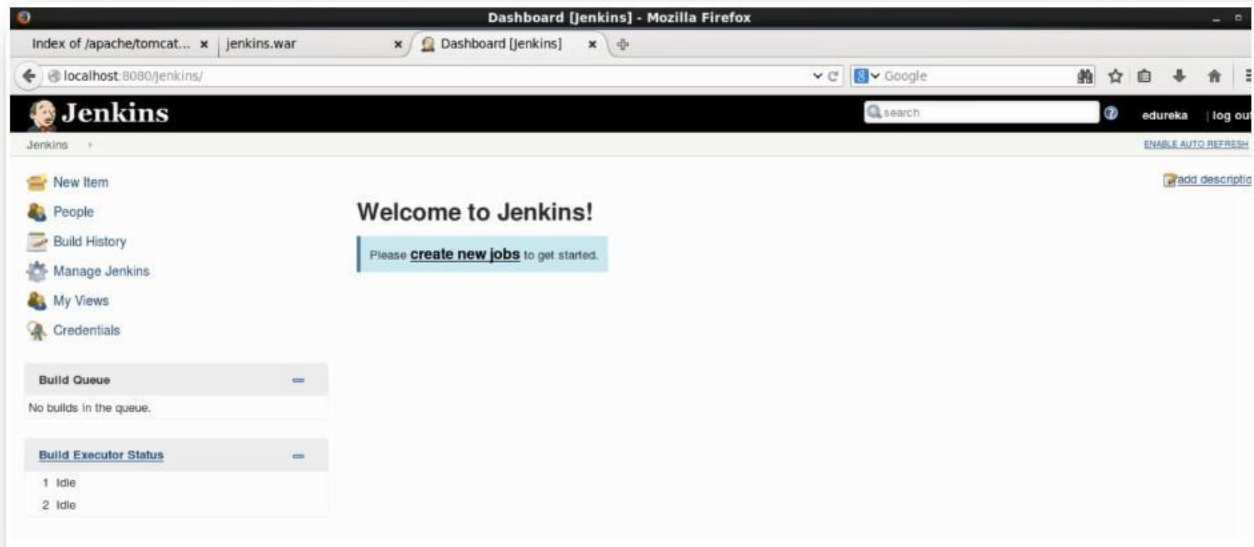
Dashboard [Jenkins] - Mozilla Firefox

Index of /apache/tomcat... ×
jenkins.war ×
Dashboard [Jenkins] ×

localhost:8080/jenkins/
Google

Jenkins
search
edureka | log out

Jenkins

ENABLE AUTO REFRESH

New Item
People
Build History
Manage Jenkins
My Views
Credentials

add description

Welcome to Jenkins!

Please **create new jobs** to get started.

Build Queue

No builds in the queue.

Build Executor Status

1 Idle
2 Idle